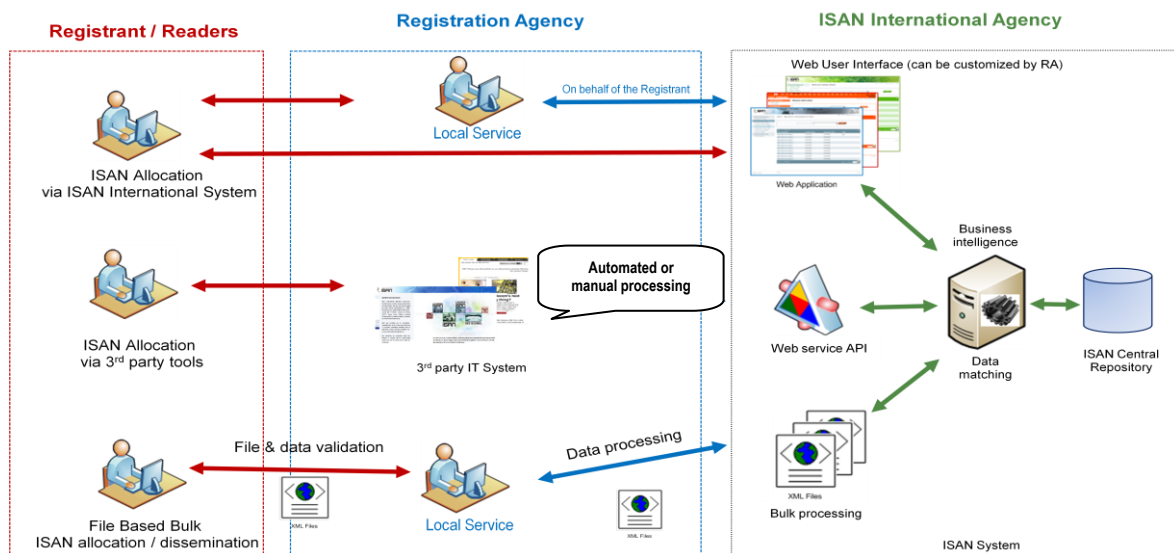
Registrant / Readers

Registration Agency

ISAN International Agency

Web User Interface (can be customized by RA)

On behalf of the Registrant

Local Service

ISAN Allocation via ISAN International System

Web Application

Business intelligence

Automated or manual processing

ISAN Allocation via 3rd party tools

3rd party IT System

Web service API

Data matching

ISAN Central Repository

File & data validation

Data processing

XML Files

Bulk processing

File Based Bulk ISAN allocation / dissemination

XML Files

Local Service

XML Files

ISAN System